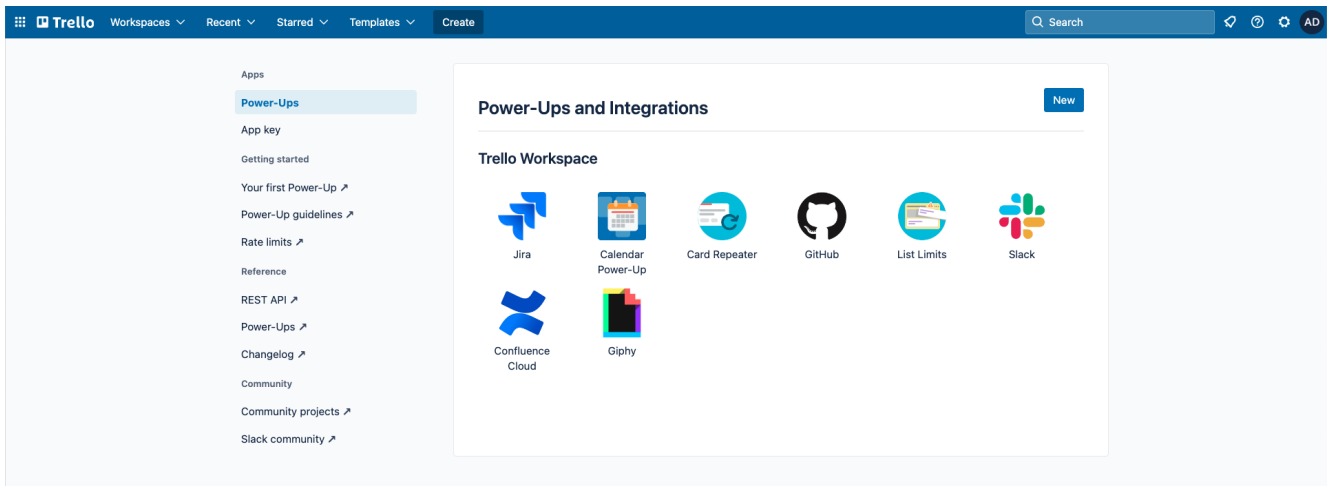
Trello Workspaces Recent Starred Templates Create
Search AD

Apps
Power-Ups
App key
Getting started
Your first Power-Up ↗
Power-Up guidelines ↗
Rate limits ↗
Reference
REST API ↗
Power-Ups ↗
Changelog ↗
Community
Community projects ↗
Slack community ↗

Power-Ups and Integrations
New

Trello Workspace

Jira
Calendar Power-Up
Card Repeater
GitHub
List Limits
Slack
Confluence Cloud
Giphy